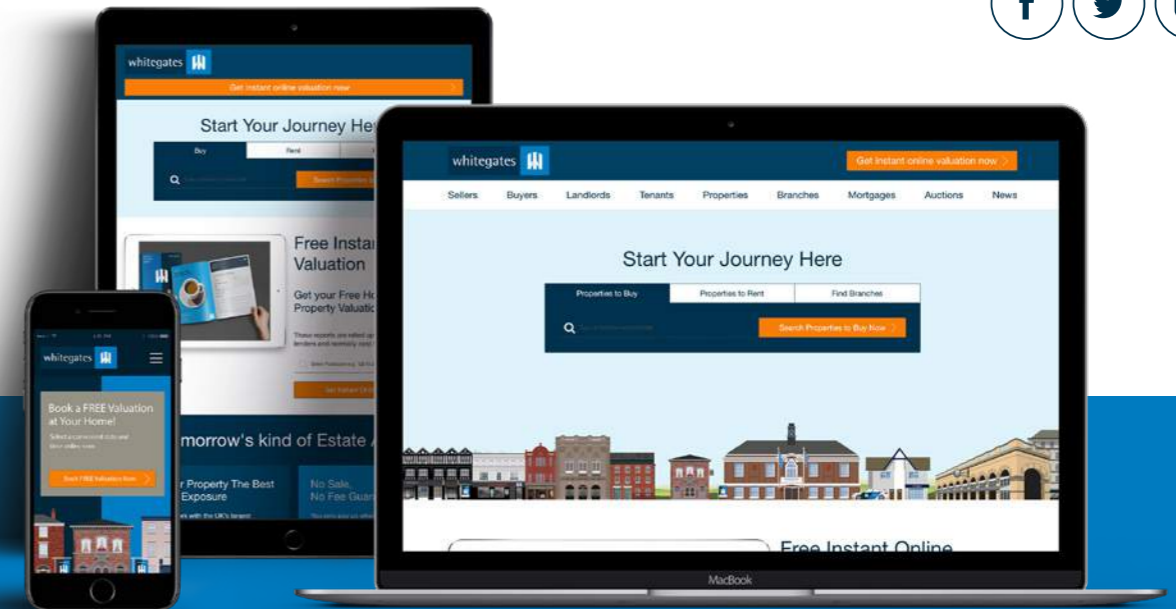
whitegates

Get instant online valuation now

Start Your Journey He

Buy

Rent

Search Properties

Free Instan Valuation

Get your Free Ho Property Valuati

morrow's kind of Estate A

r Property The Best Exposure

No Sale, No Fee Guar

whitegates

Book a FREE Valuation at Your Home!

Book FREE Valuation Now

whitegates

Get instant online valuation now

Sellers Buyers Landlords Tenants Properties Branches Mortgages Auctions News

Start Your Journey Here

Properties to Buy

Properties to Rent

Find Branches

Search Properties to Buy Now

Free Instant Online

MacBook